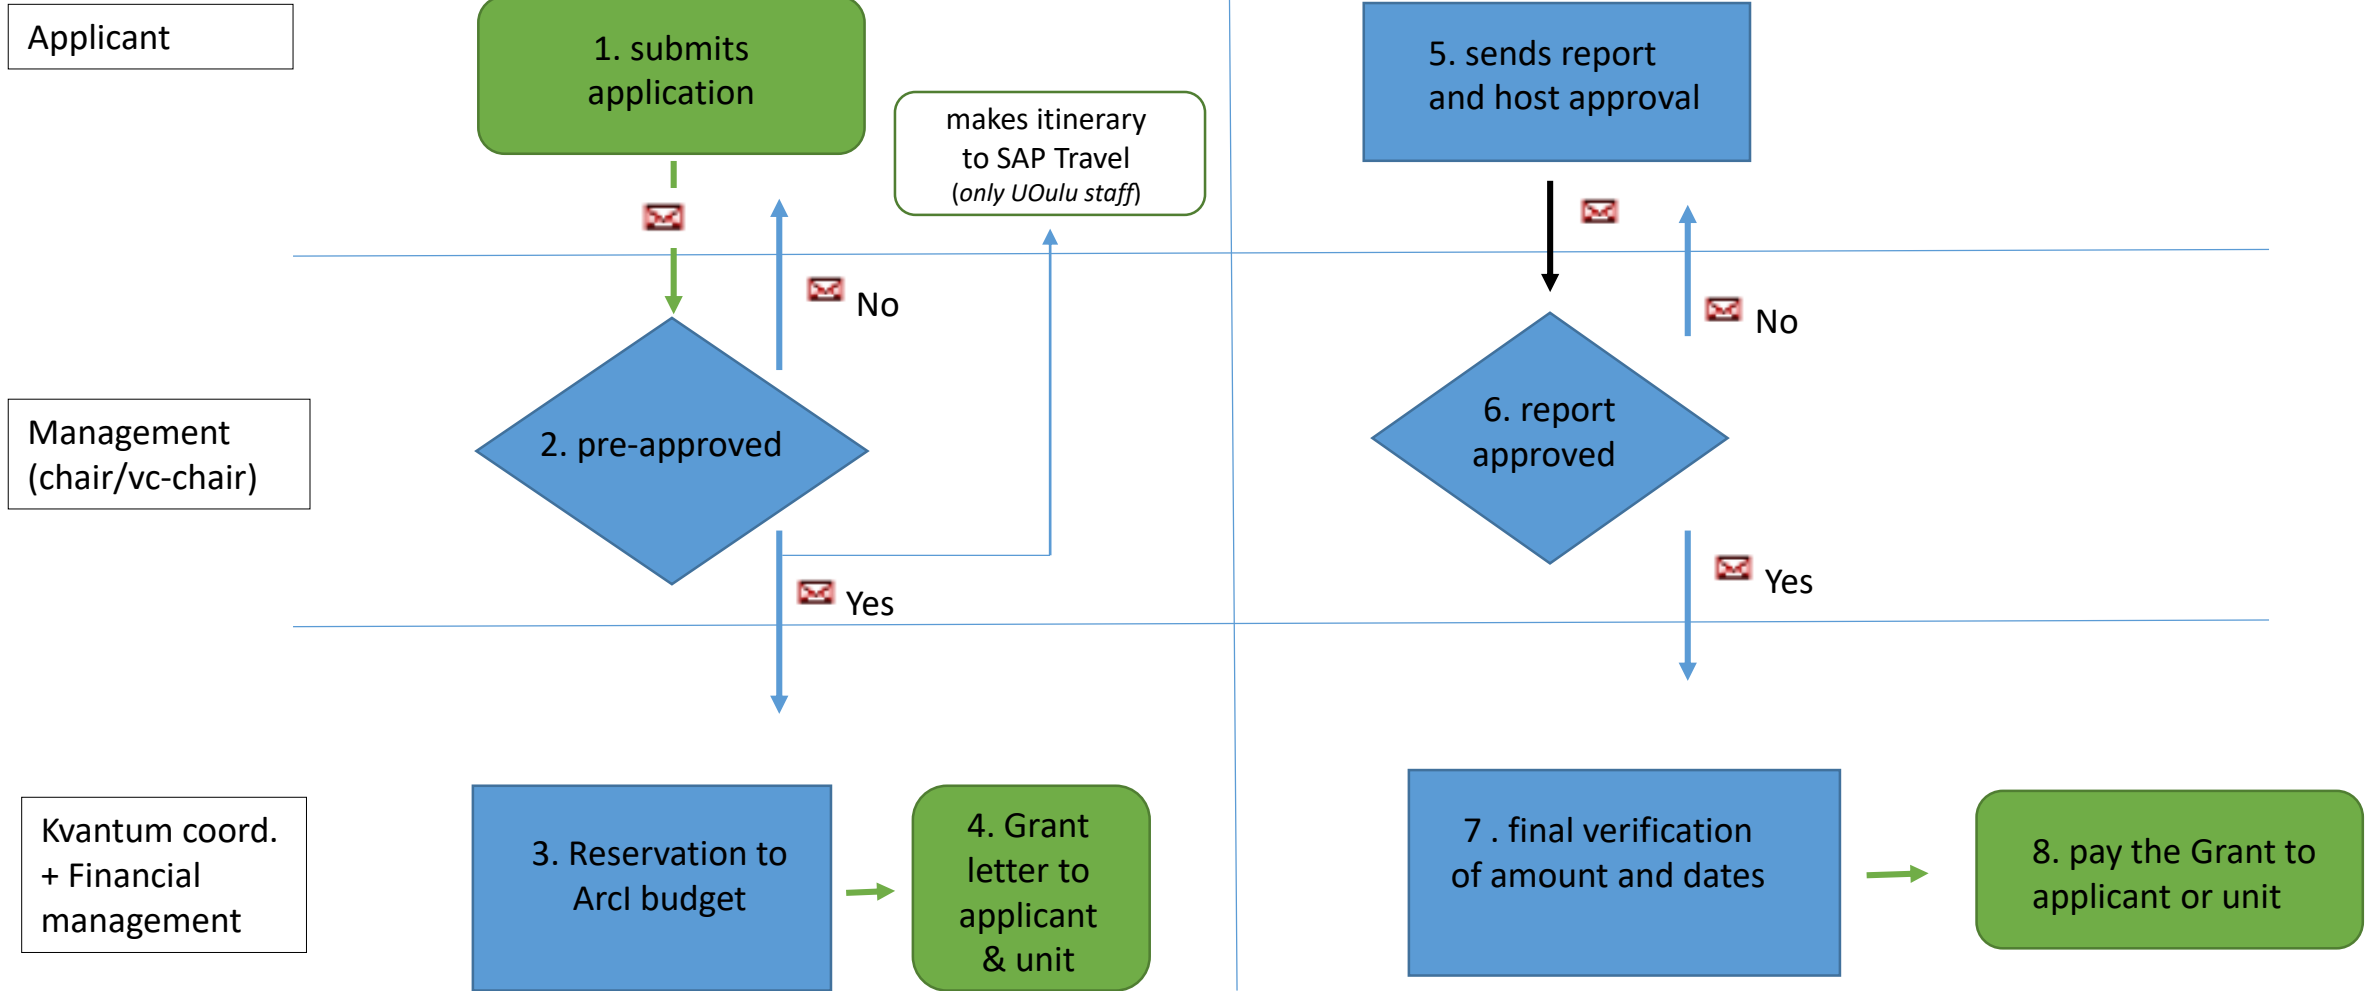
Applicant

1. submits application

makes itinerary to SAP Travel (only UOulu staff)

5. sends report and host approval

No

No

Management (chair/vc-chair)

2. pre-approved

6. report approved

Yes

Yes

Kvantum coord. + Financial management

3. Reservation to ArcI budget

4. Grant letter to applicant & unit

7 . final verification of amount and dates

8. pay the Grant to applicant or unit